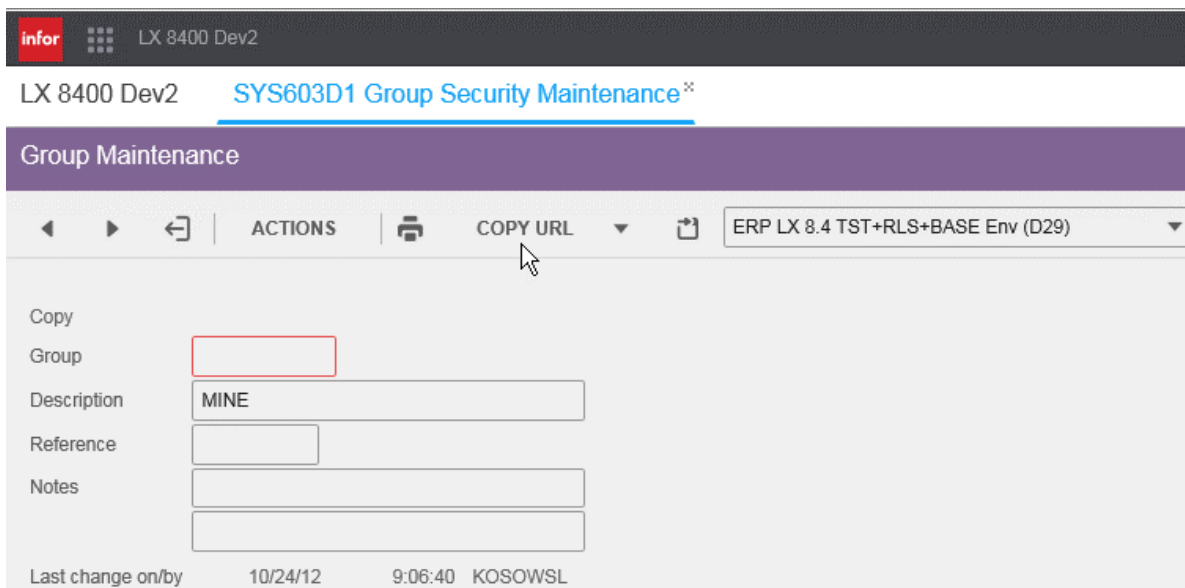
infor LX 8400 Dev2

LX 8400 Dev2 SYS603D1 Group Security Maintenance ×

Group Maintenance

ACTIONS COPY URL ERP LX 8.4 TST+RLS+BASE Env (D29)

Copy

Group

Description MINE

Reference

Notes

Last change on/by 10/24/12 9:06:40 KOSOWSL